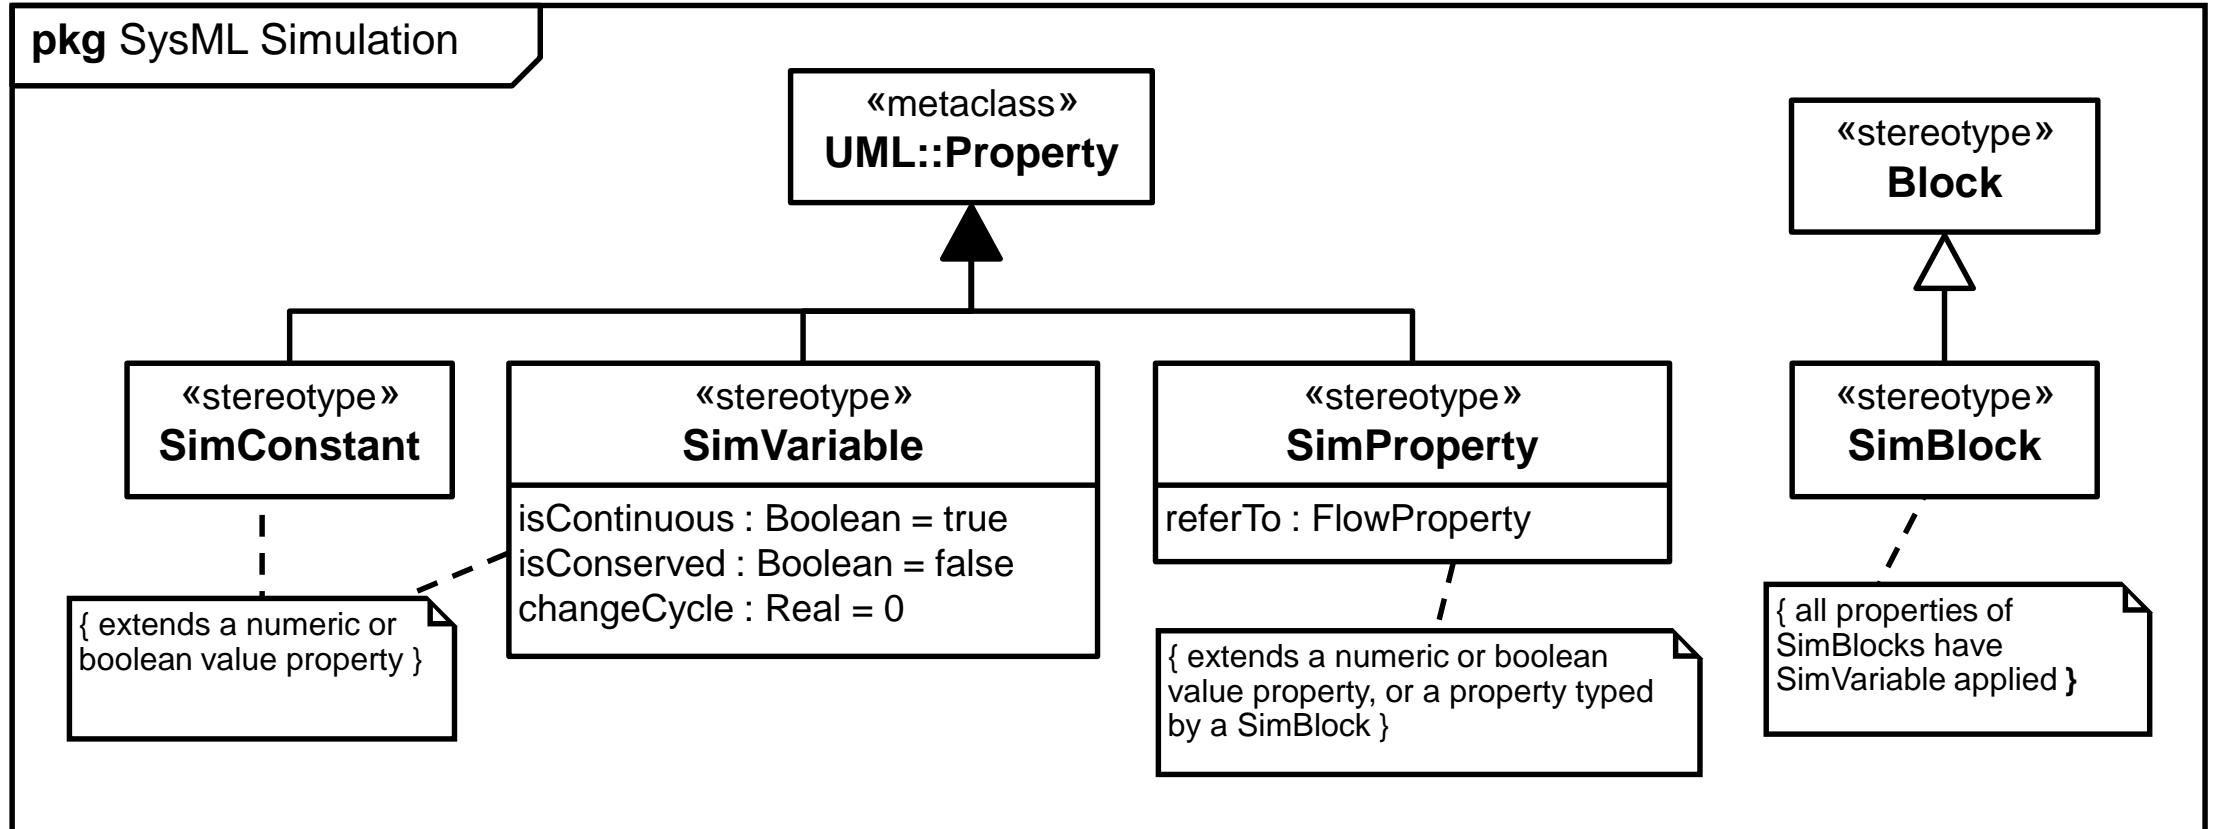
**pkg** SysML Simulation

«metaclass»
**UML::Property**

«stereotype»
**Block**

«stereotype»
**SimConstant**

«stereotype»
**SimVariable**

isContinuous : Boolean = true
isConserved : Boolean = false
changeCycle : Real = 0

«stereotype»
**SimProperty**

referTo : FlowProperty

«stereotype»
**SimBlock**

{ extends a numeric or boolean value property }

{ extends a numeric or boolean value property, or a property typed by a SimBlock }

{ all properties of SimBlocks have SimVariable applied }